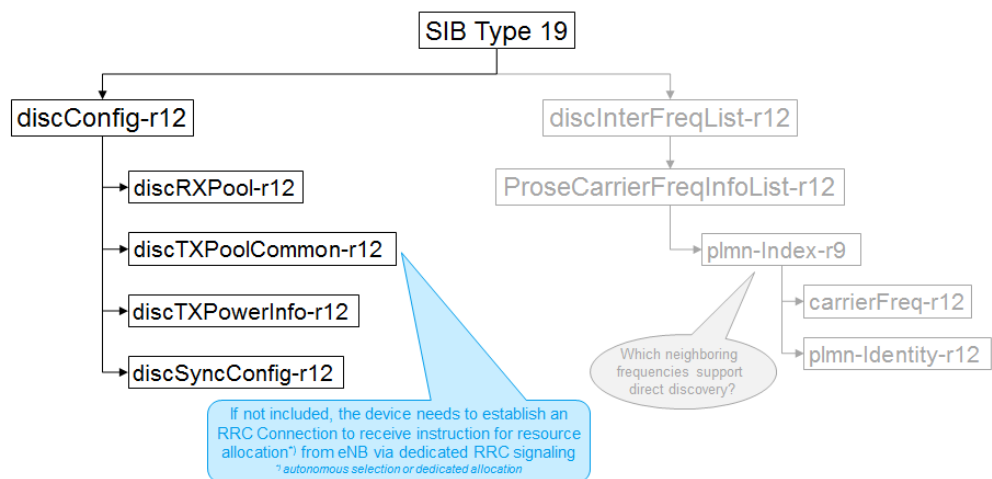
SIB Type 19

discConfig-r12

discRXPool-r12

discTXPoolCommon-r12

discTXPowerInfo-r12

discSyncConfig-r12

discInterFreqList-r12

ProseCarrierFreqInfoList-r12

plmn-Index-r9

carrierFreq-r12

plmn-Identity-r12

Which neighboring frequencies support direct discovery?

If not included, the device needs to establish an RRC Connection to receive instruction for resource allocation*) from eNB via dedicated RRC signaling

*) autonomous selection or dedicated allocation